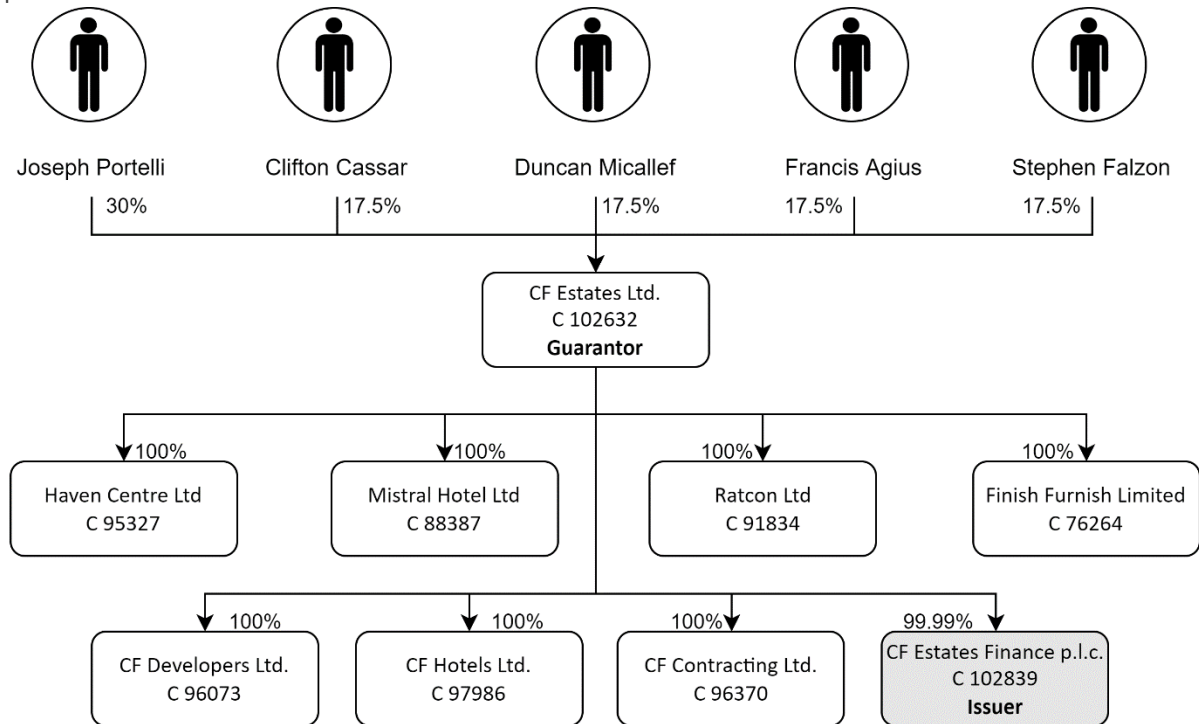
Joseph Portelli
30%

Clifton Cassar
17.5%

Duncan Micallef
17.5%

Francis Agius
17.5%

Stephen Falzon
17.5%

CF Estates Ltd.
C 102632
**Guarantor**

100%
Haven Centre Ltd
C 95327

100%
Mistral Hotel Ltd
C 88387

100%
Ratcon Ltd
C 91834

100%
Finish Furnish Limited
C 76264

100%
CF Developers Ltd.
C 96073

100%
CF Hotels Ltd.
C 97986

100%
CF Contracting Ltd.
C 96370

99.99%
CF Estates Finance p.l.c.
C 102839
**Issuer**